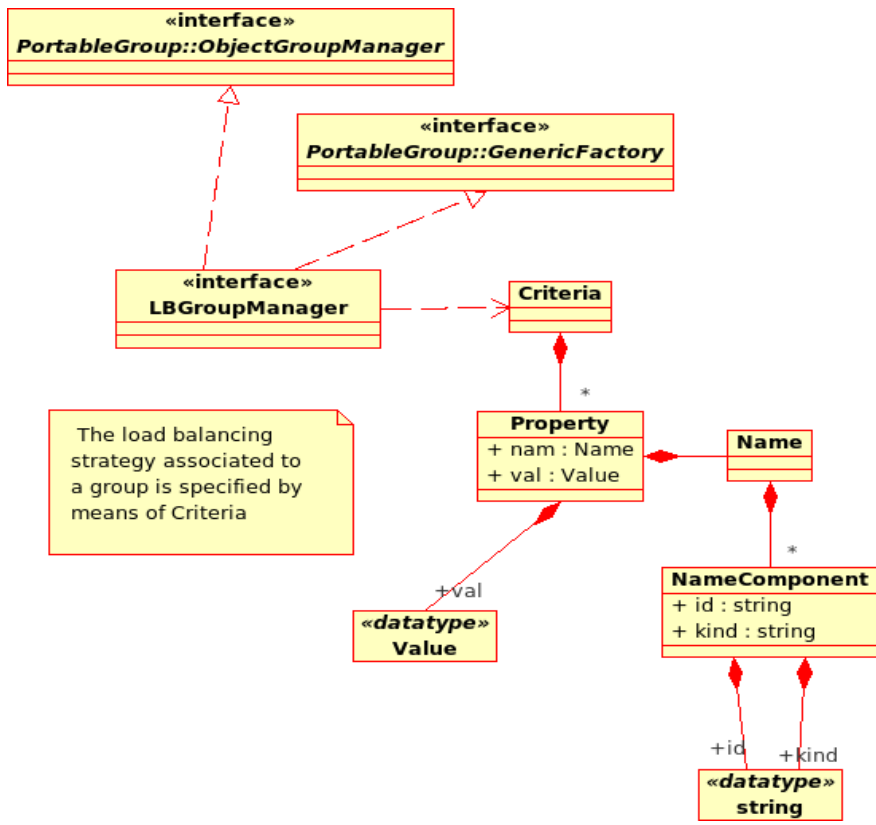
«interface»
PortableGroup::ObjectGroupManager

«interface»
PortableGroup::GenericFactory

«interface»
LBGroupManager

Criteria

*

The load balancing strategy associated to a group is specified by means of Criteria

Property
+ nam : Name
+ val : Value

Name

*

+val

«datatype»
Value

NameComponent
+ id : string
+ kind : string

+id

+kind

«datatype»
string